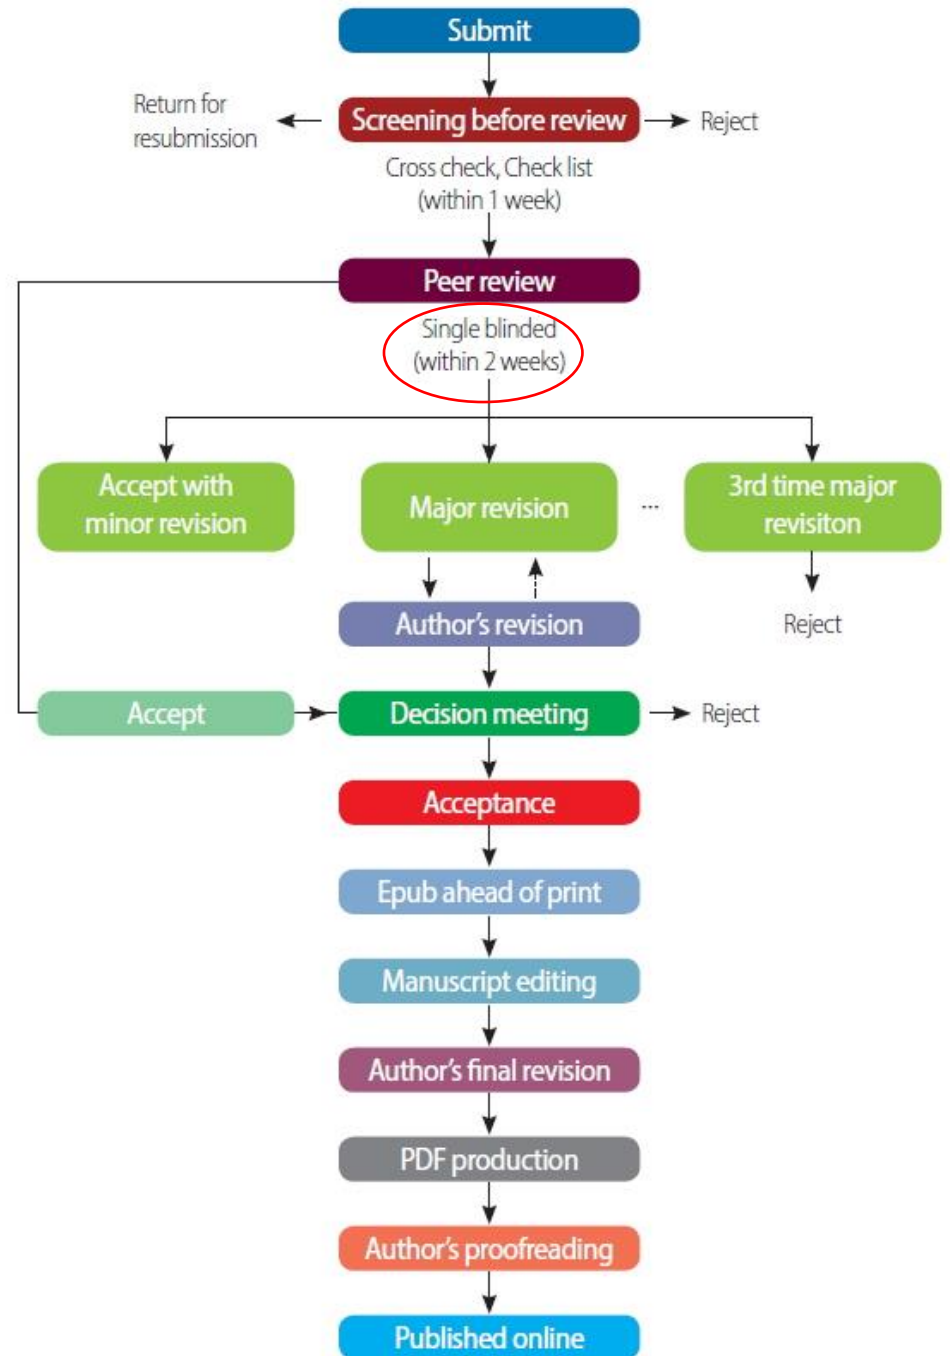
Submit

Return for resubmission

Screening before review

Reject

Cross check, Check list (within 1 week)

Peer review

Single blinded (within 2 weeks)

Accept with minor revision

Major revision

...

3rd time major revisiton

Author's revision

Reject

Accept

Decision meeting

Reject

Acceptance

Epub ahead of print

Manuscript editing

Author's final revision

PDF production

Author's proofreading

Published online